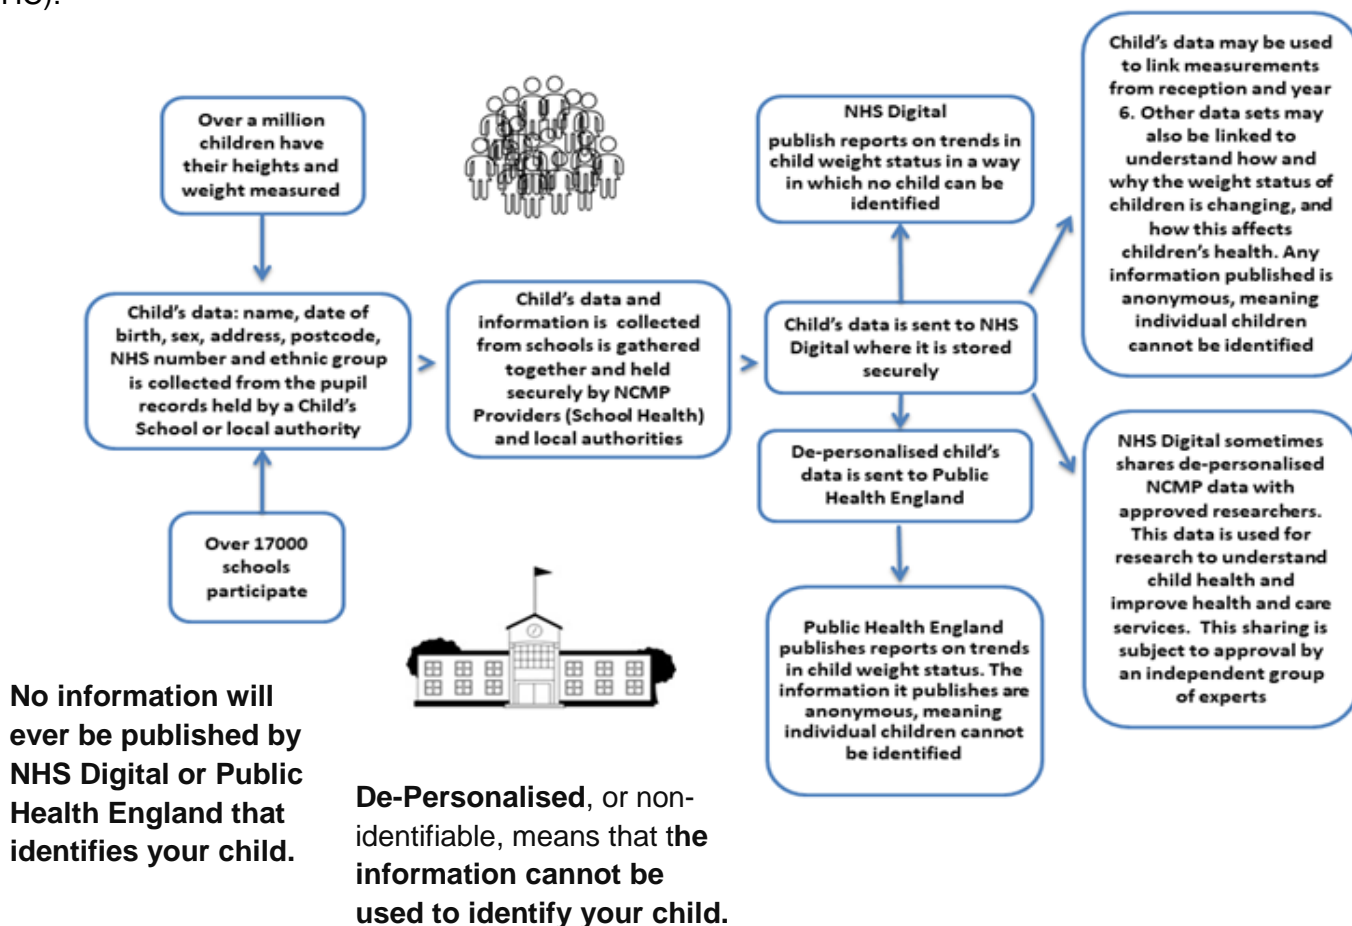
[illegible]

Over a million children have their heights and weight measured

Child's data: name, date of birth, sex, address, postcode, NHS number and ethnic group is collected from the pupil records held by a Child's School or local authority

Over 17000 schools participate

Child's data and information is collected from schools is gathered together and held securely by NCMP Providers (School Health) and local authorities

NHS Digital
publish reports on trends in child weight status in a way in which no child can be identified

Child's data is sent to NHS Digital where it is stored securely

De-personalised child's data is sent to Public Health England

Public Health England publishes reports on trends in child weight status. The information it publishes are anonymous, meaning individual children cannot be identified

Child's data may be used to link measurements from reception and year 6. Other data sets may also be linked to understand how and why the weight status of children is changing, and how this affects children's health. Any information published is anonymous, meaning individual children cannot be identified

NHS Digital sometimes shares de-personalised NCMP data with approved researchers. This data is used for research to understand child health and improve health and care services. This sharing is subject to approval by an independent group of experts

No information will ever be published by NHS Digital or Public Health England that identifies your child.

De-Personalised, or non-identifiable, means that the information cannot be used to identify your child.